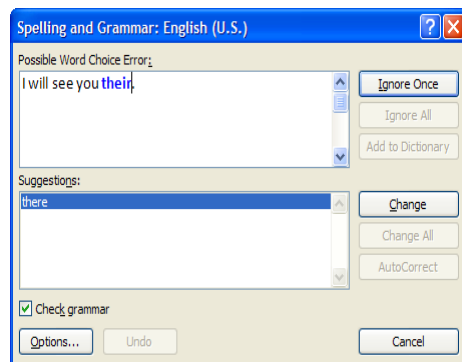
Spelling and Grammar: English (U.S.)

?

X

Possible Word Choice Error:

I will see you their.

Ignore Once

Ignore All

Add to Dictionary

Suggestions:

there

Change

Change All

AutoCorrect

Check grammar

Options...

Undo

Cancel